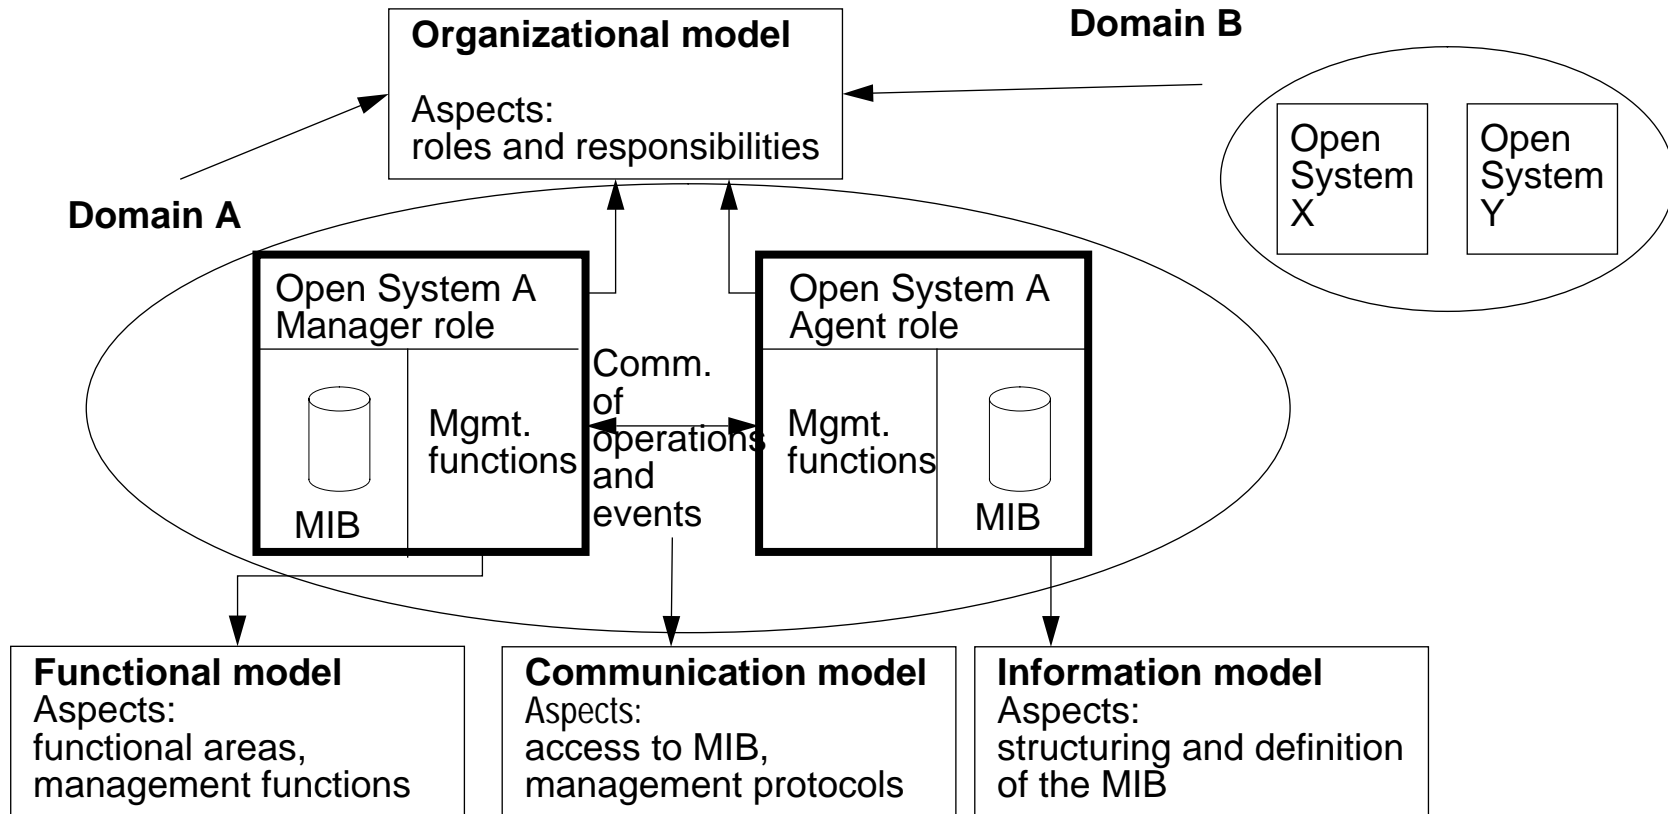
Organizational model

Aspects:
roles and responsibilities

Domain B

Open System X

Open System Y

Domain A

Open System A
Manager role

MIB

Mgmt. functions

Comm. of operations and events

Open System A
Agent role

Mgmt. functions

MIB

Functional model
Aspects:
functional areas, management functions

Communication model
Aspects:
access to MIB, management protocols

Information model
Aspects:
structuring and definition of the MIB